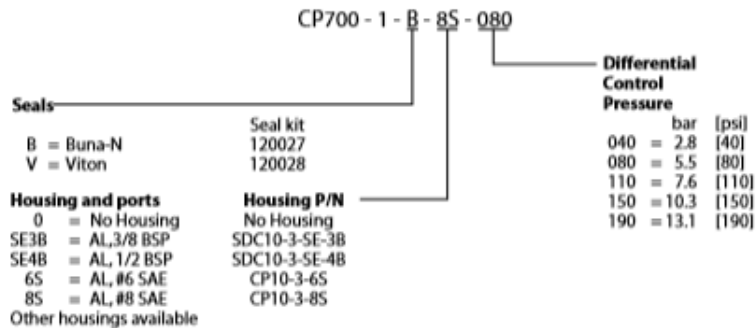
CP700 - 1 - B - 8S - 080

Differential Control Pressure

| | bar | [psi] |
|---|---|---|
| 040 = | 2.8 | [40] |
| 080 = | 5.5 | [80] |
| 110 = | 7.6 | [110] |
| 150 = | 10.3 | [150] |
| 190 = | 13.1 | [190] |

Seals

| | Seal kit |
|---|---|
| B = Buna-N | 120027 |
| V = Viton | 120028 |

| Housing and ports | Housing P/N |
|---|---|
| 0 = No Housing | No Housing |
| SE3B = AL,3/8 BSP | SDC10-3-SE-3B |
| SE4B = AL, 1/2 BSP | SDC10-3-SE-4B |
| 6S = AL, #6 SAE | CP10-3-6S |
| 8S = AL, #8 SAE | CP10-3-8S |

Other housings available